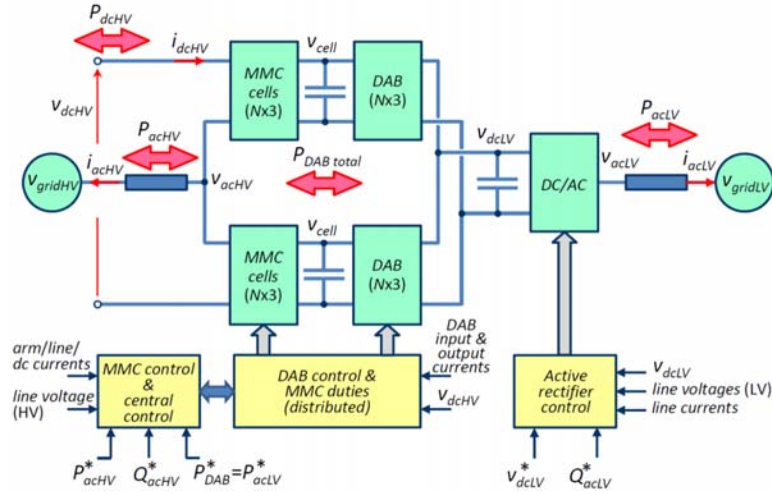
$P_{dcHV}$

$i_{dcHV}$

$v_{dcHV}$

$P_{acHV}$

$i_{acHV}$

$v_{gridHV}$

$v_{acHV}$

MMC cells (Nx3)

$v_{cell}$

DAB (Nx3)

$P_{DAB\ total}$

MMC cells (Nx3)

$v_{cell}$

DAB (Nx3)

$v_{dcLV}$

DC/AC

$v_{acLV}$

$P_{acLV}$

$i_{acLV}$

$v_{gridLV}$

arm/line/ dc currents

line voltage (HV)

MMC control & central control

$P^*_{acHV}$

$Q^*_{acHV}$

$P^*_{DAB}=P^*_{acLV}$

DAB input & output currents

DAB control & MMC duties (distributed)

$v_{dcHV}$

$v_{dcLV}$

line voltages (LV)

line currents

Active rectifier control

$v^*_{dcLV}$

$Q^*_{acLV}$